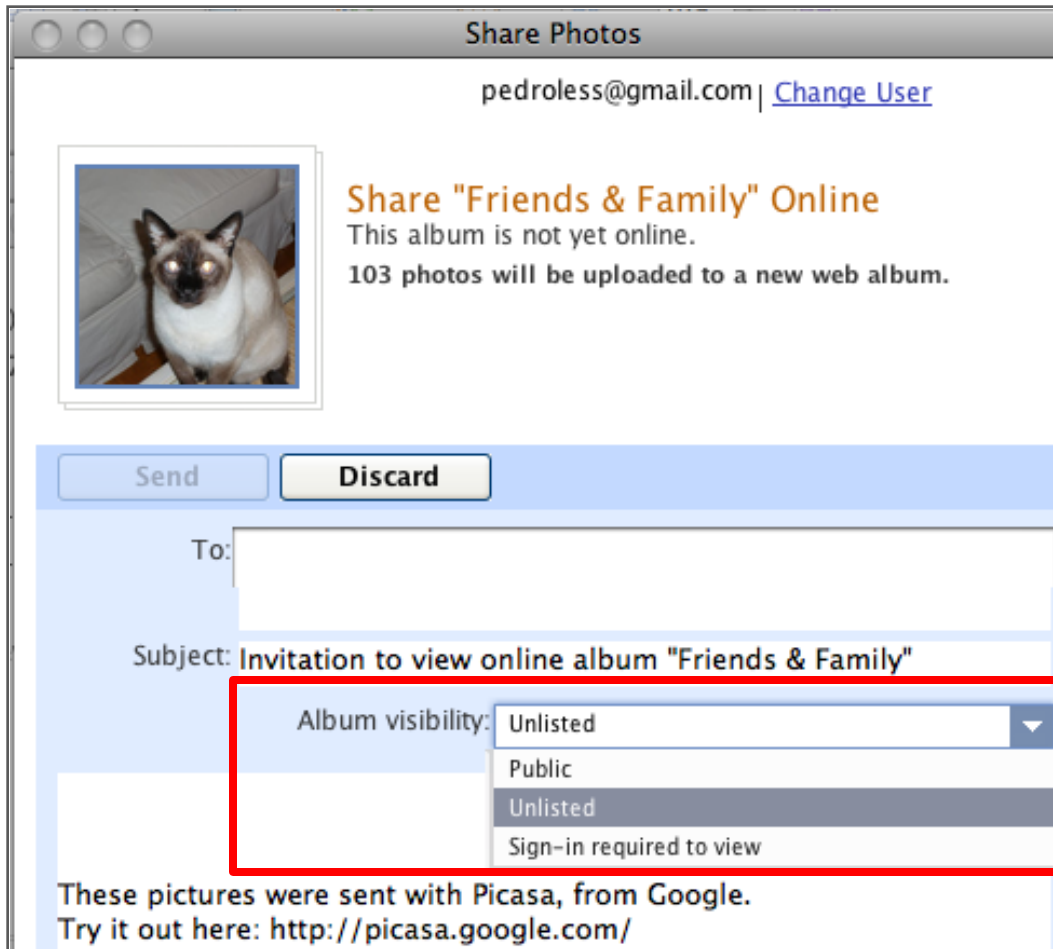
Share Photos

pedroless@gmail.com | Change User

Share "Friends & Family" Online
This album is not yet online.
103 photos will be uploaded to a new web album.

Send
Discard

To:

Subject: Invitation to view online album "Friends & Family"

Album visibility: Unlisted

Public
Unlisted
Sign-in required to view

These pictures were sent with Picasa, from Google.
Try it out here: http://picasa.google.com/